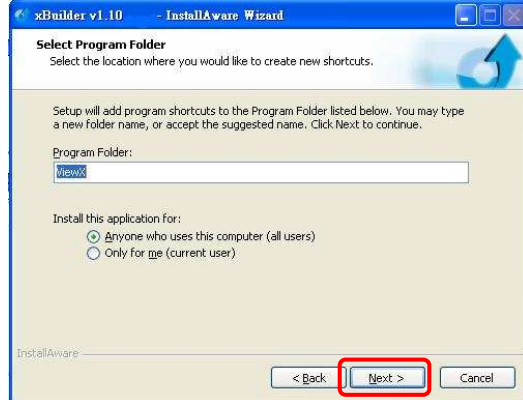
xBuilder v1.10 - InstallAware Wizard

Select Program Folder
Select the location where you would like to create new shortcuts.

Setup will add program shortcuts to the Program Folder listed below. You may type a new folder name, or accept the suggested name. Click Next to continue.

Program Folder:
MewX

Install this application for:
Anyone who uses this computer (all users)
Only for me (current user)

InstallAware

< Back
Next >
Cancel